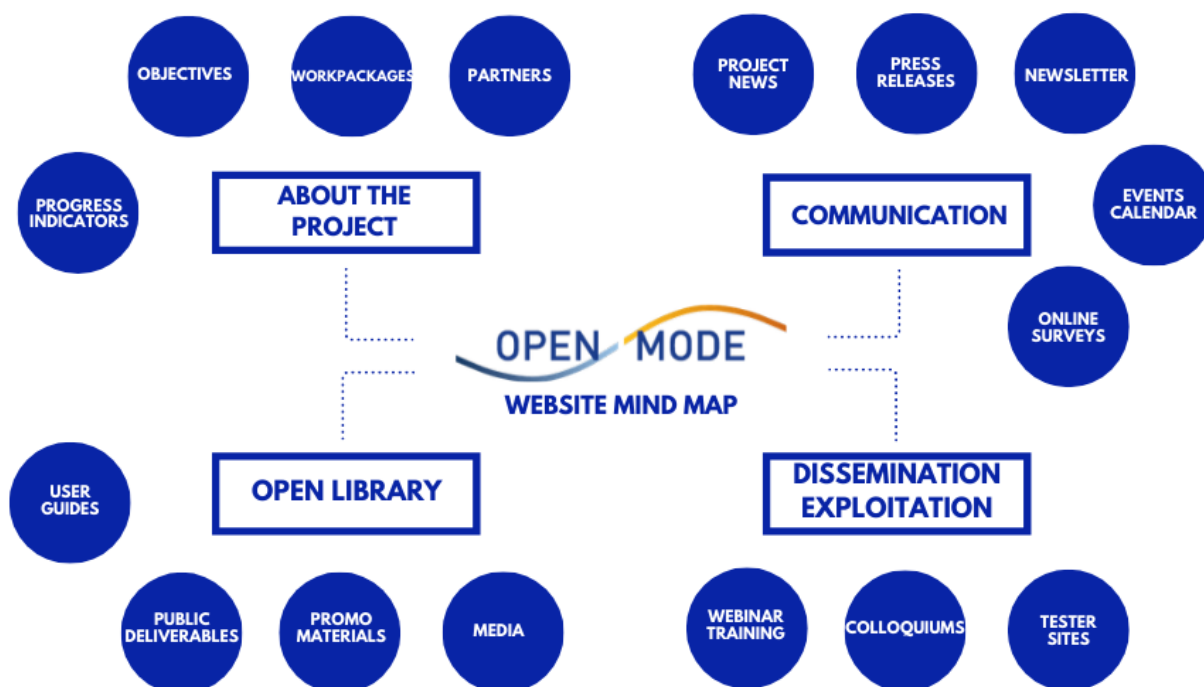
OBJECTIVES

WORKPACKAGES

PARTNERS

PROJECT NEWS

PRESS RELEASES

NEWSLETTER

PROGRESS INDICATORS

ABOUT THE PROJECT

COMMUNICATION

EVENTS CALENDAR

ONLINE SURVEYS

OPEN MODE

WEBSITE MIND MAP

USER GUIDES

OPEN LIBRARY

DISSEMINATION EXPLOITATION

PUBLIC DELIVERABLES

PROMO MATERIALS

MEDIA

WEBINAR TRAINING

COLLOQUIUMS

TESTER SITES